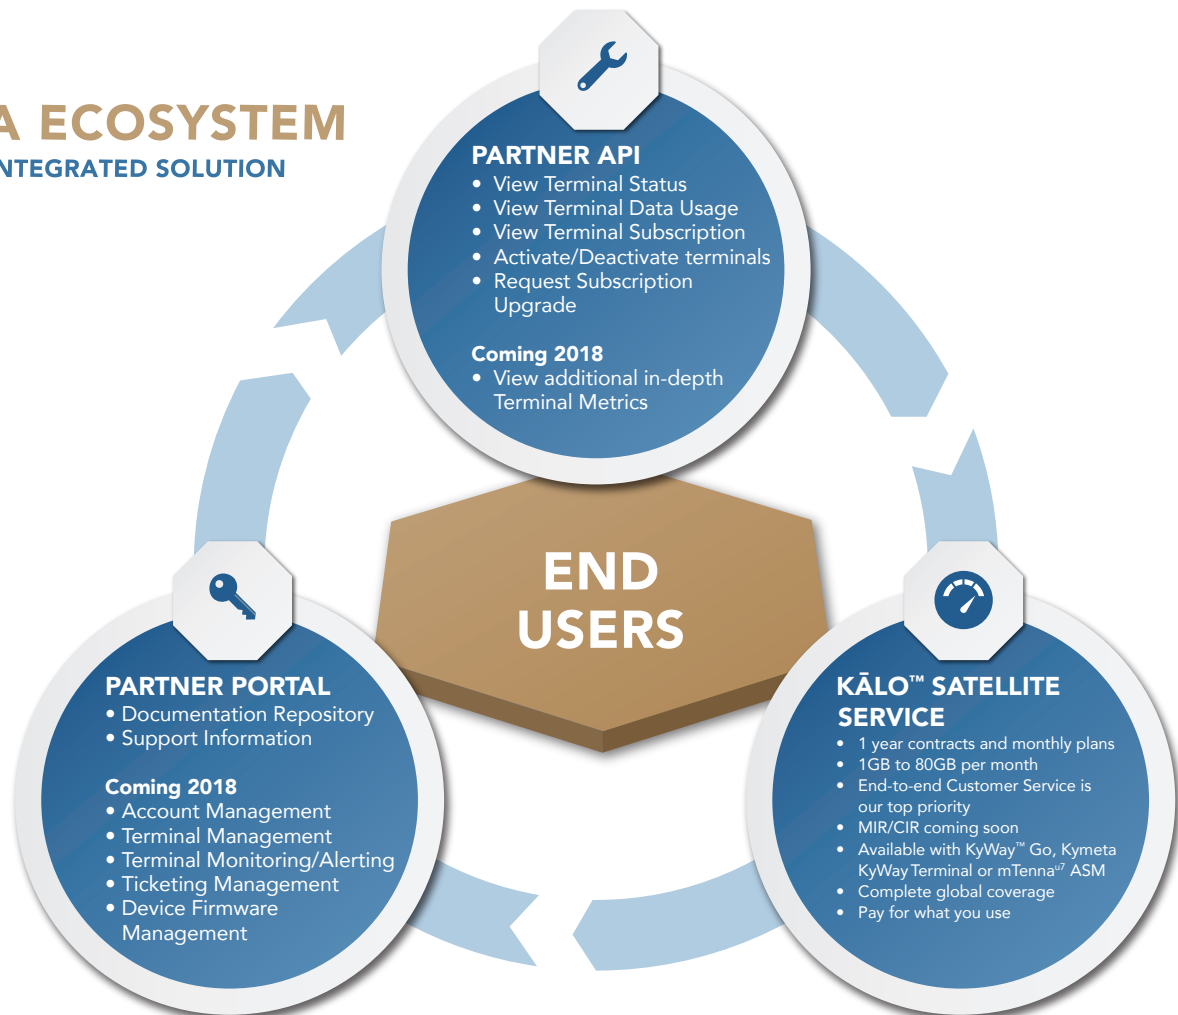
A ECOSYSTEM
NTEGRATED SOLUTION

PARTNER API
• View Terminal Status
• View Terminal Data Usage
• View Terminal Subscription
• Activate/Deactivate terminals
• Request Subscription Upgrade

Coming 2018
• View additional in-depth Terminal Metrics

END USERS

PARTNER PORTAL
• Documentation Repository
• Support Information

Coming 2018
• Account Management
• Terminal Management
• Terminal Monitoring/Alerting
• Ticketing Management
• Device Firmware Management

KĀLO™ SATELLITE SERVICE
• 1 year contracts and monthly plans
• 1GB to 80GB per month
• End-to-end Customer Service is our top priority
• MIR/CIR coming soon
• Available with KyWay™ Go, Kymeta KyWay Terminal or mTenna$^{u7}$ ASM
• Complete global coverage
• Pay for what you use